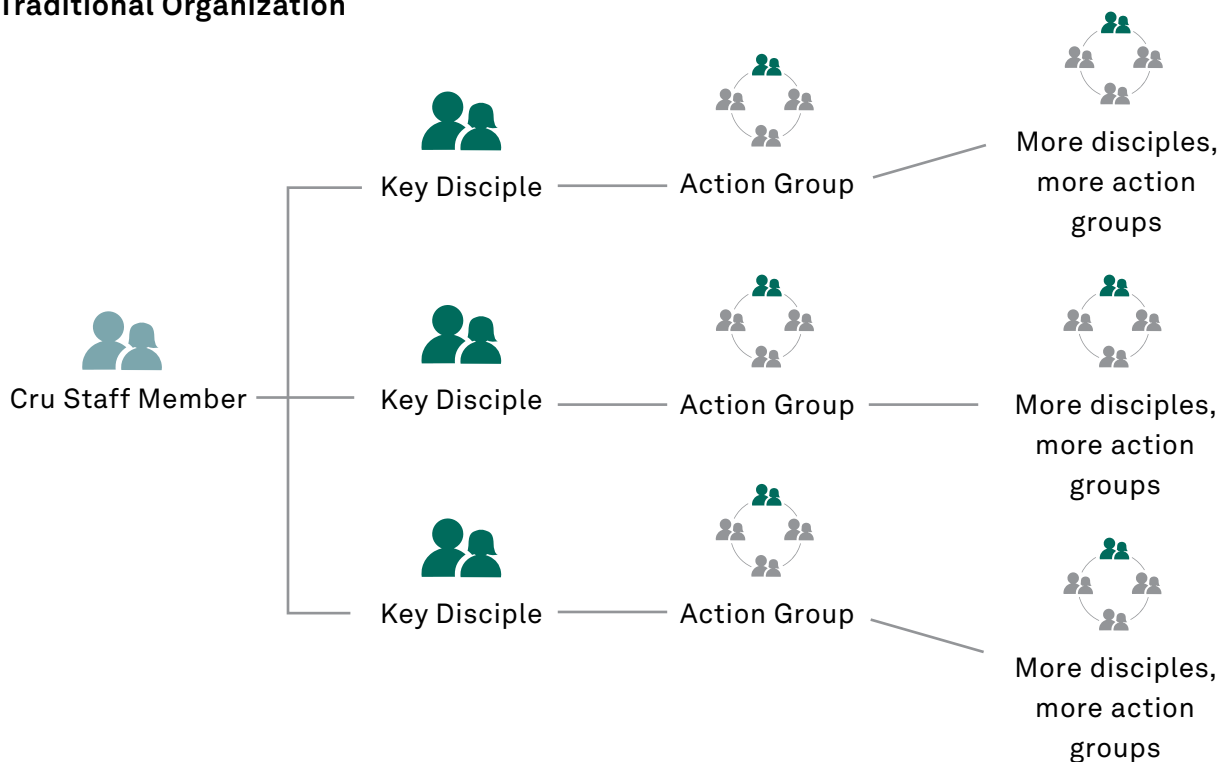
Traditional Organization

Cru Staff Member

Key Disciple

Action Group

More disciples, more action groups

Key Disciple

Action Group

More disciples, more action groups

Key Disciple

Action Group

More disciples, more action groups